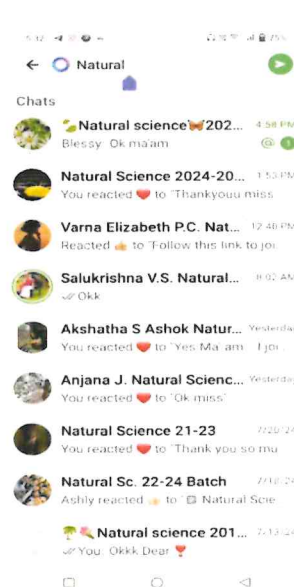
5:12

← Natural

Chats

🍃Natural science🦋202... 4:58 PM
Blessy: Ok ma'am

Natural Science 2024-20... 1:53 PM
You reacted ❤️ to "Thankyouu miss

Varna Elizabeth P.C. Nat... 12:48 PM
Reacted 👍 to "Follow this link to jo

Salukrishna V.S. Natural... 9:02 AM
✓✓Okk

Akshatha S Ashok Natur... Yesterday
You reacted ❤️ to "Yes Ma'am . I jo

Anjana J. Natural Scienc... Yesterday
You reacted ❤️ to "Ok miss

Natural Science 21-23 7/20/24
You reacted ❤️ to "Thank you so mu

Natural Sc. 22-24 Batch
Ashly reacted 👍 to "Natural Scie

🌴🌺Natural science 201... 7/13/24
✓✓You: Okkk Dear ❣️